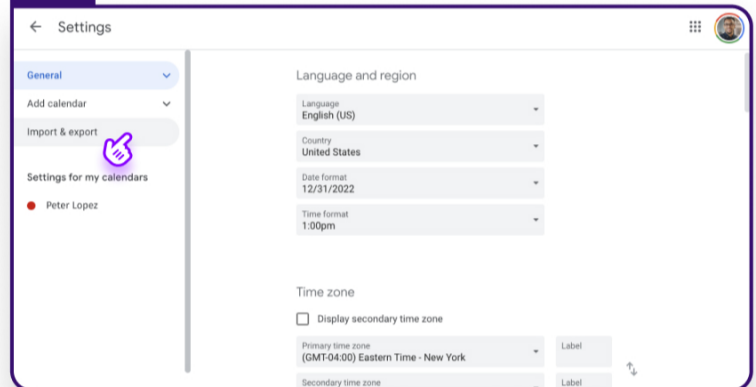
Settings

General
Add calendar
Import & export

Settings for my calendars
Peter Lopez

Language and region

Language
English (US)

Country
United States

Date format
12/31/2022

Time format
1:00pm

Time zone

Display secondary time zone

Primary time zone
(GMT-04:00) Eastern Time - New York

Label

Secondary time zone

Label